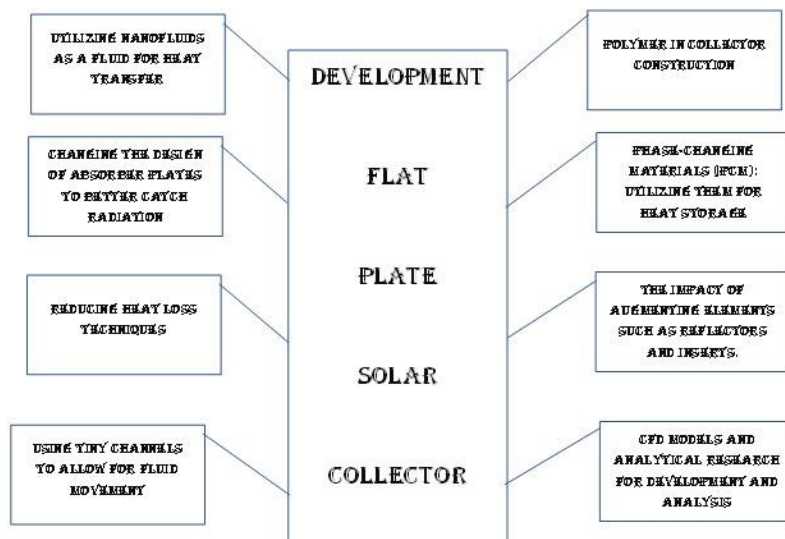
UTILIZING NANOFLUIDS AS A FLUID FOR HEAT TRANSFER

CHANGING THE DESIGN OF ABSORBER PLATES TO BETTER CATCH RADIATION

REDUCING HEAT LOSS TECHNIQUES

USING TINY CHANNELS TO ALLOW FOR FLUID MOVEMENT

DEVELOPMENT

FLAT

PLATE

SOLAR

COLLECTOR

POLYMER IN COLLECTOR CONSTRUCTION

PHASE-CHANGING MATERIALS (PCM): UTILIZING THEM FOR HEAT STORAGE

THE IMPACT OF AUGMENTING ELEMENTS SUCH AS REFLECTORS AND INSERTS.

CFD MODELS AND ANALYTICAL RESEARCH FOR DEVELOPMENT AND ANALYSIS